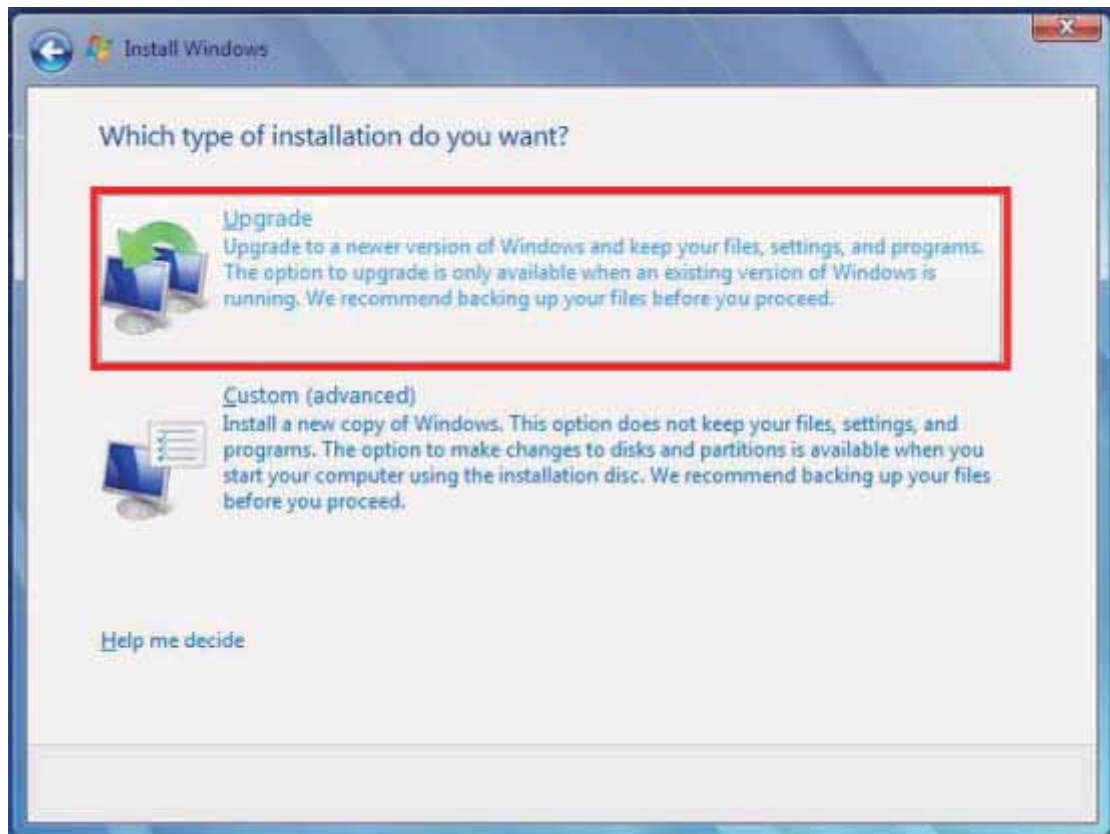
Install Windows

Which type of installation do you want?

Upgrade
Upgrade to a newer version of Windows and keep your files, settings, and programs. The option to upgrade is only available when an existing version of Windows is running. We recommend backing up your files before you proceed.

Custom (advanced)
Install a new copy of Windows. This option does not keep your files, settings, and programs. The option to make changes to disks and partitions is available when you start your computer using the installation disc. We recommend backing up your files before you proceed.

Help me decide